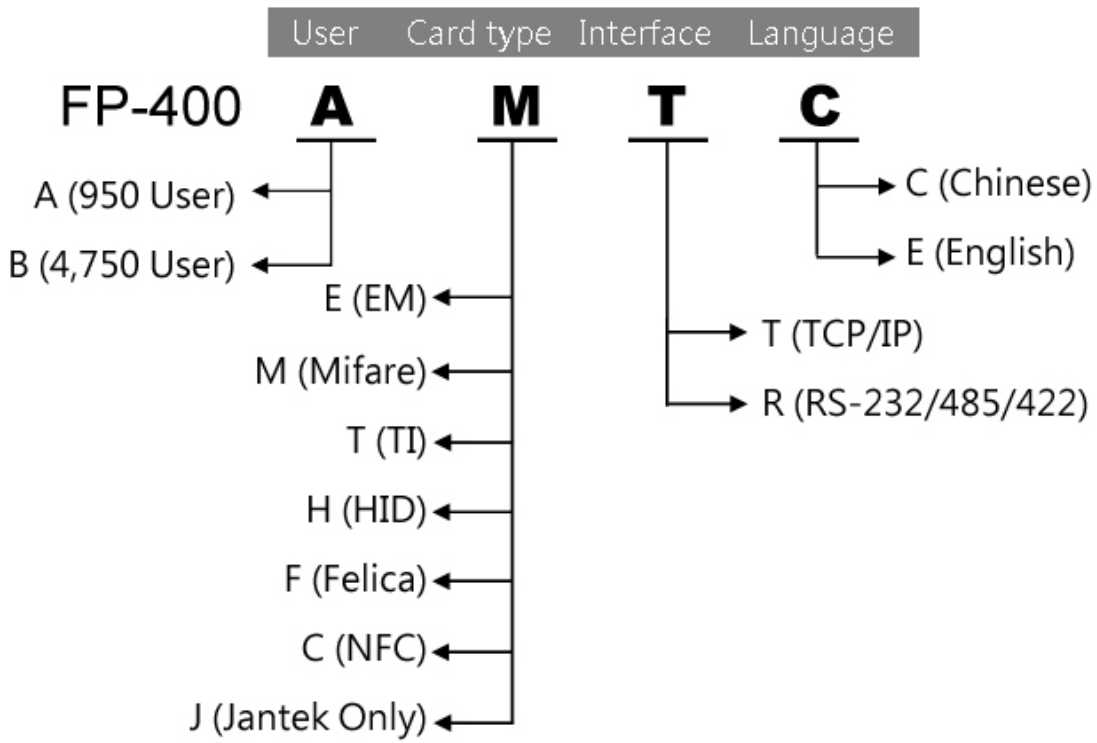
User Card type Interface Language

FP-400 A M T C

A (950 User)
B (4,750 User)

E (EM)
M (Mifare)
T (TI)
H (HID)
F (Felica)
C (NFC)
J (Jantek Only)

T (TCP/IP)
R (RS-232/485/422)

C (Chinese)
E (English)